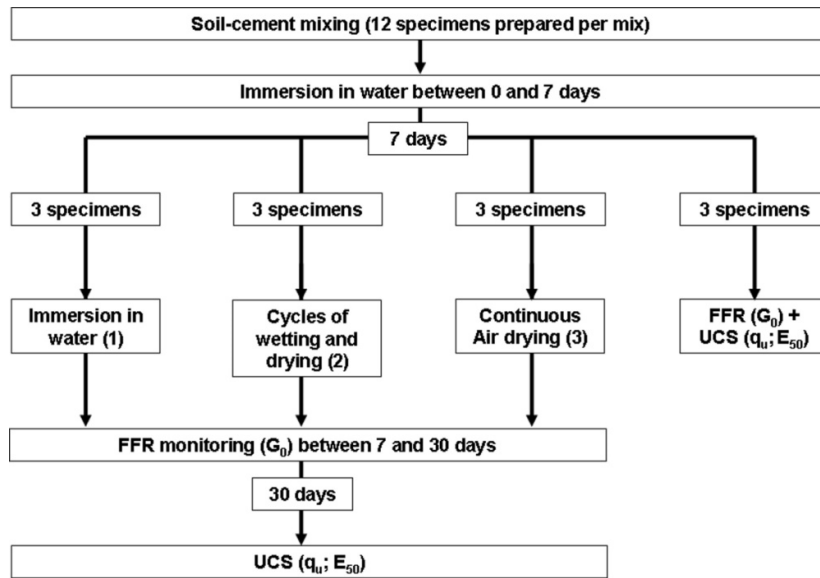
Soil-cement mixing (12 specimens prepared per mix)

Immersion in water between 0 and 7 days

7 days

3 specimens

3 specimens

3 specimens

3 specimens

Immersion in water (1)

Cycles of wetting and drying (2)

Continuous Air drying (3)

FFR ($G_0$) + UCS ($q_u$; $E_{50}$)

FFR monitoring ($G_0$) between 7 and 30 days

30 days

UCS ($q_u$; $E_{50}$)